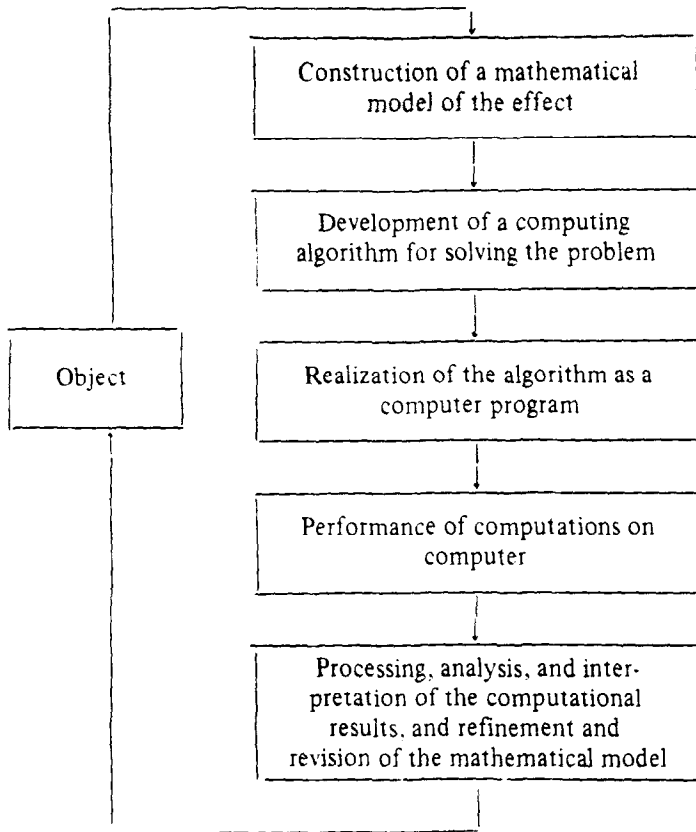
Object

Construction of a mathematical model of the effect

Development of a computing algorithm for solving the problem

Realization of the algorithm as a computer program

Performance of computations on computer

Processing, analysis, and interpretation of the computational results, and refinement and revision of the mathematical model